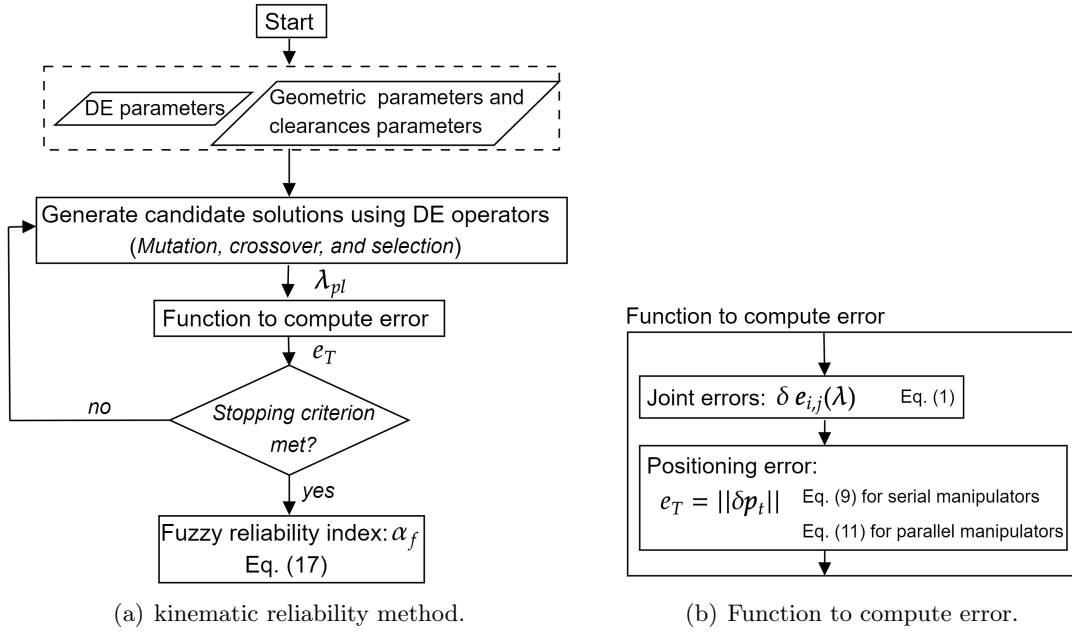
Start

DE parameters

Geometric parameters and clearances parameters

Generate candidate solutions using DE operators (*Mutation, crossover, and selection*)

$\lambda_{pl}$

Function to compute error

$e_T$

no

*Stopping criterion met?*

yes

Fuzzy reliability index: $\alpha_f$ Eq. (17)

(a) kinematic reliability method.

Function to compute error

Joint errors: $\delta e_{i,j}(\lambda)$ Eq. (1)

Positioning error:

$e_T = ||\delta p_t||$ Eq. (9) for serial manipulators

Eq. (11) for parallel manipulators

(b) Function to compute error.